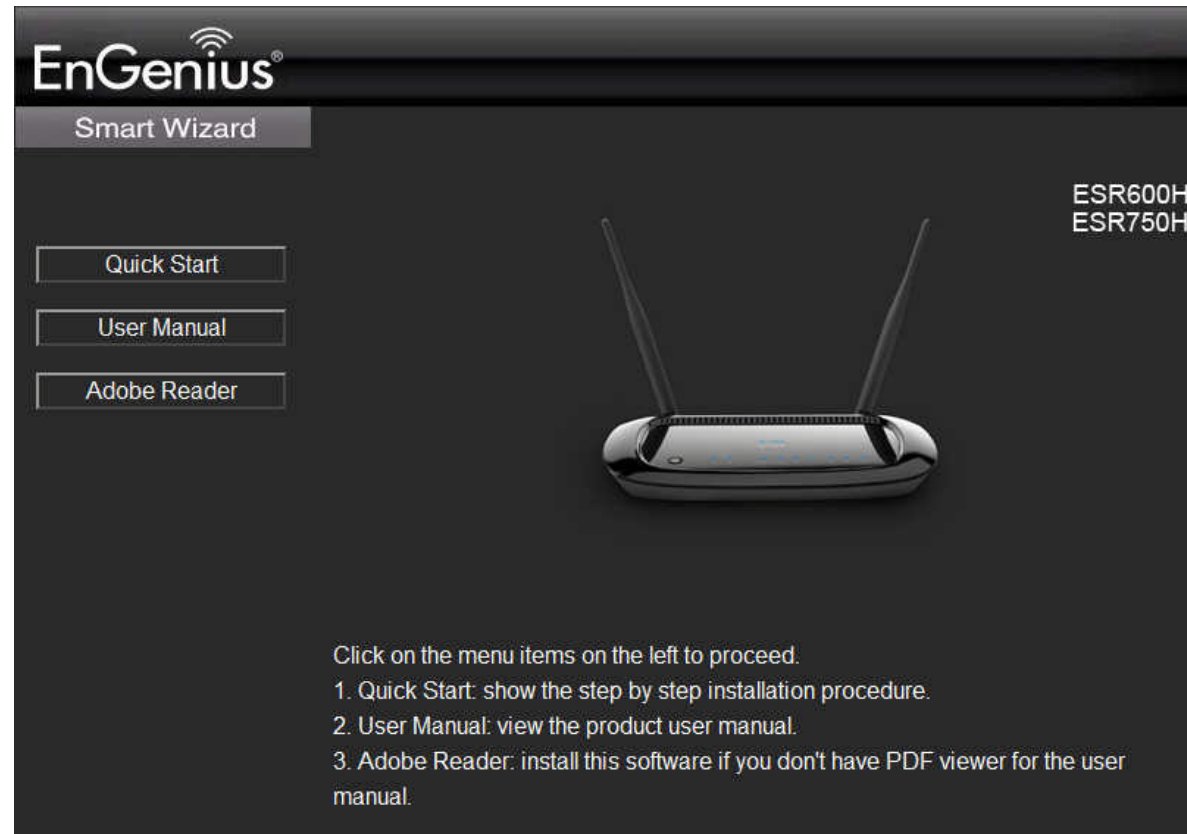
EnGenius®

Smart Wizard

ESR600H
ESR750H

Quick Start

User Manual

Adobe Reader

Click on the menu items on the left to proceed.
1. Quick Start: show the step by step installation procedure.
2. User Manual: view the product user manual.
3. Adobe Reader: install this software if you don't have PDF viewer for the user manual.